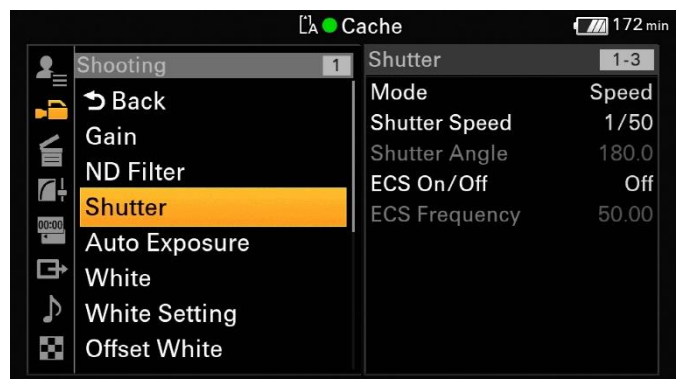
A Cache
172 min

Shooting 1
Back
Gain
ND Filter
Shutter
Auto Exposure
White
White Setting
Offset White

Shutter 1-3
Mode Speed
Shutter Speed 1/50
Shutter Angle 180.0
ECS On/Off Off
ECS Frequency 50.00

00:00